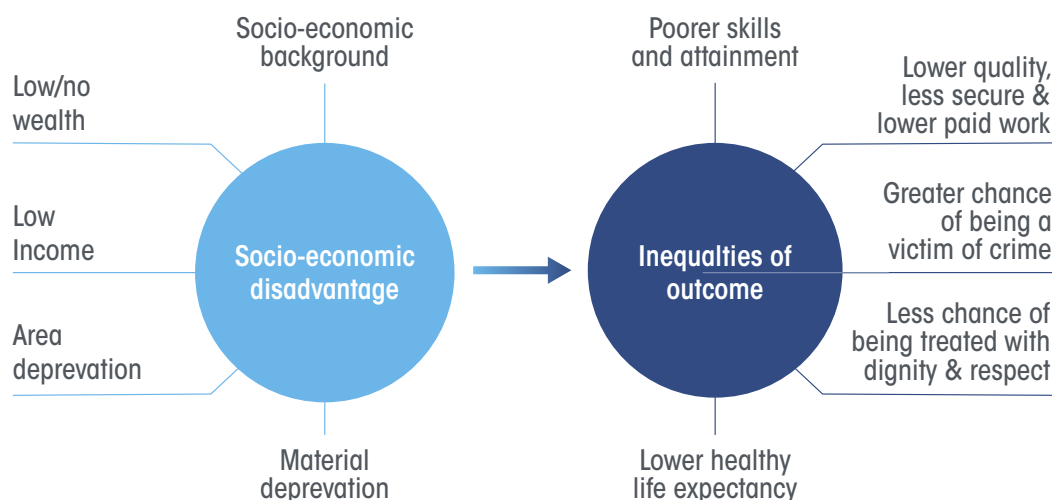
Socio-economic background

Low/no wealth

Low Income

Area deprevation

Socio-economic disadvantage

Material deprevation

Poorer skills and attainment

Lower quality, less secure & lower paid work

Greater chance of being a victim of crime

Inequalties of outcome

Less chance of being treated with dignity & respect

Lower healthy life expectancy